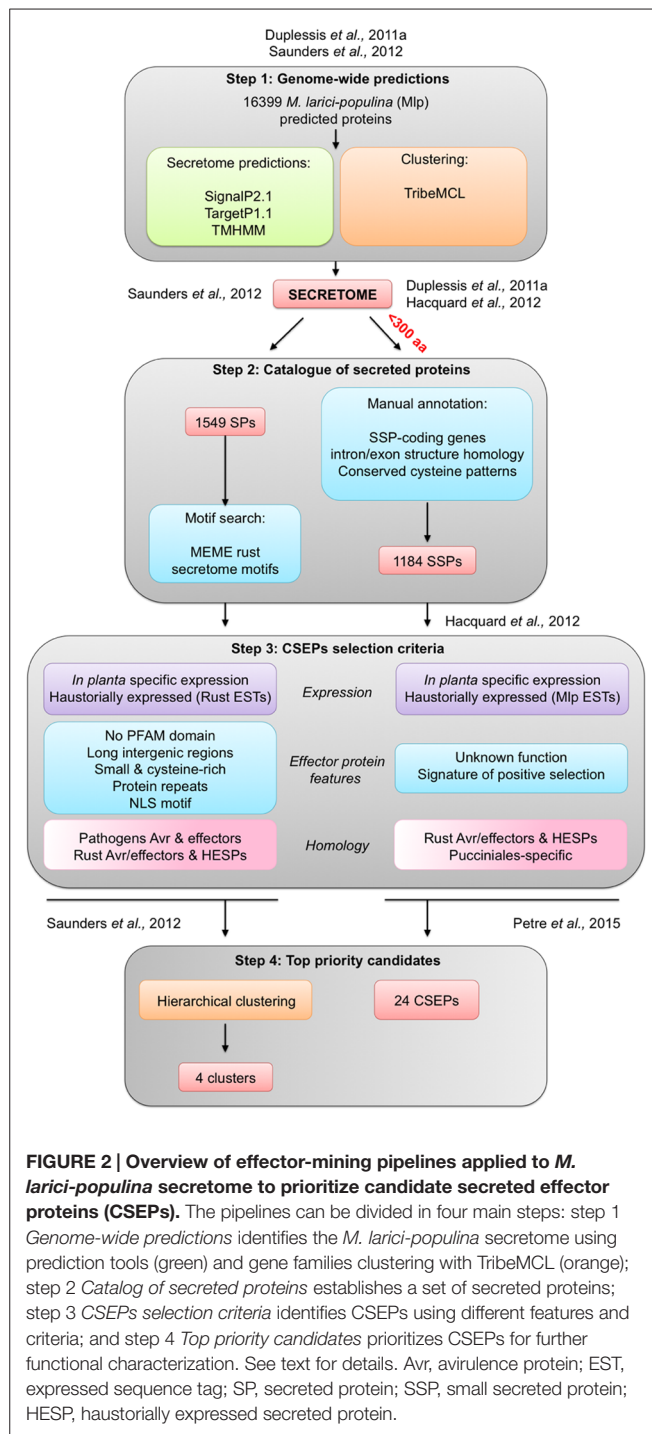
Duplessis et al., 2011a
Saunders et al., 2012

Step 1: Genome-wide predictions

16399 M. larici-populina (Mlp) predicted proteins

Secretome predictions:
SignalP2.1
TargetP1.1
TMHMM

Clustering:
TribeMCL

Saunders et al., 2012

SECRETOME

Duplessis et al., 2011a
Hacquard et al., 2012

<300 aa

Step 2: Catalogue of secreted proteins

1549 SPs

Motif search:
MEME rust secretome motifs

Manual annotation:
SSP-coding genes
intron/exon structure homology
Conserved cysteine patterns

1184 SSPs

Hacquard et al., 2012

Step 3: CSEPs selection criteria

In planta specific expression
Haustorially expressed (Rust ESTs)

Expression

In planta specific expression
Haustorially expressed (Mlp ESTs)

No PFAM domain
Long intergenic regions
Small & cysteine-rich
Protein repeats
NLS motif

Effector protein features

Unknown function
Signature of positive selection

Pathogens Avr & effectors
Rust Avr/effectors & HESPs

Homology

Rust Avr/effectors & HESPs
Pucciniales-specific

Saunders et al., 2012

Petre et al., 2015

Step 4: Top priority candidates

Hierarchical clustering

24 CSEPs

4 clusters

FIGURE 2 | Overview of effector-mining pipelines applied to M. larici-populina secretome to prioritize candidate secreted effector proteins (CSEPs). The pipelines can be divided in four main steps: step 1 Genome-wide predictions identifies the M. larici-populina secretome using prediction tools (green) and gene families clustering with TribeMCL (orange); step 2 Catalog of secreted proteins establishes a set of secreted proteins; step 3 CSEPs selection criteria identifies CSEPs using different features and criteria; and step 4 Top priority candidates prioritizes CSEPs for further functional characterization. See text for details. Avr, avirulence protein; EST, expressed sequence tag; SP, secreted protein; SSP, small secreted protein; HESP, haustorially expressed secreted protein.